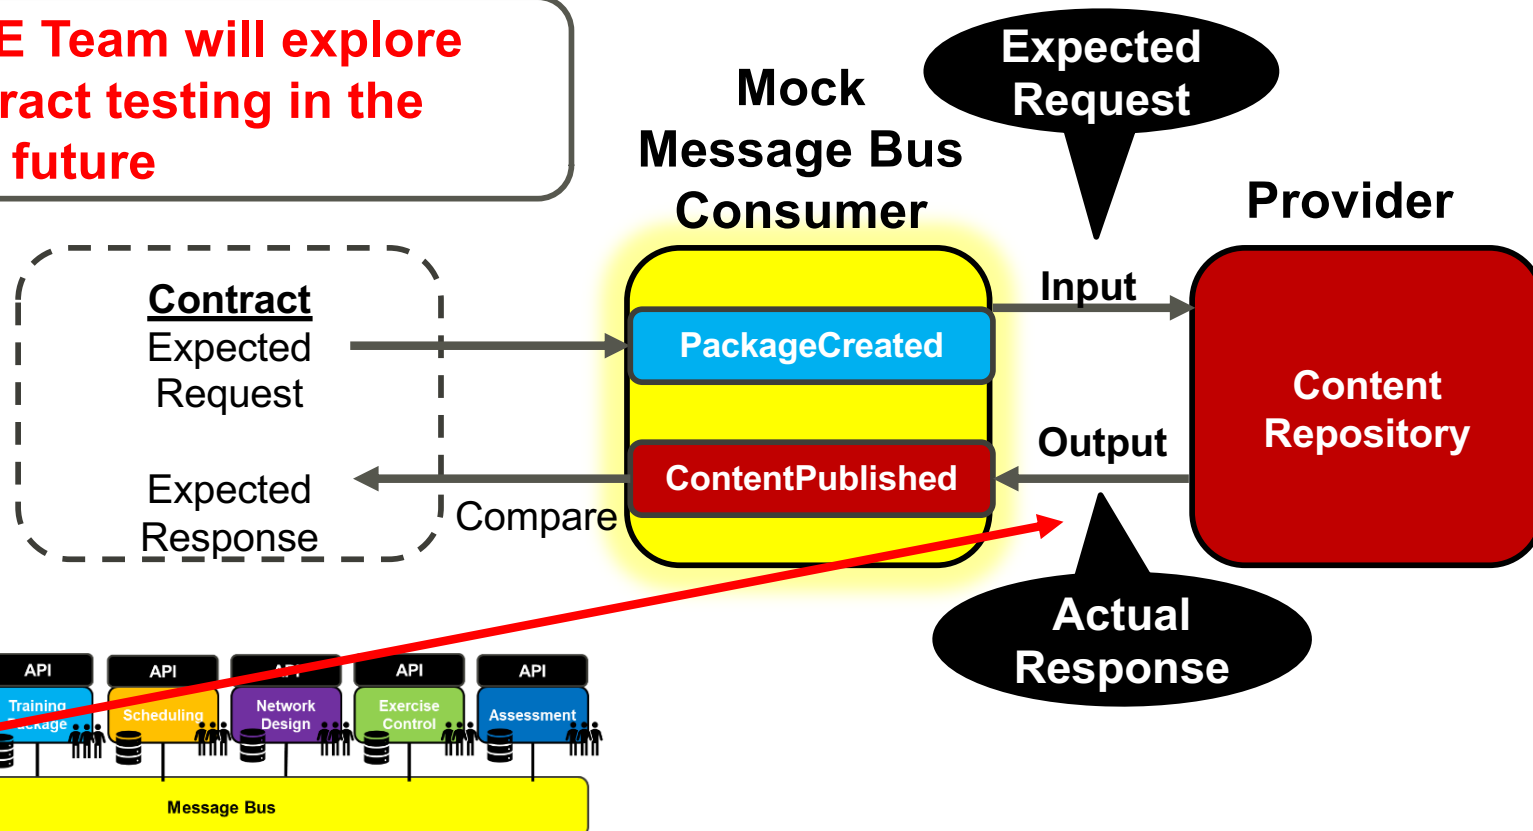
E Team will explore
ract testing in the
future

Mock
Message Bus
Consumer

Expected
Request

Provider

Contract
Expected
Request

Expected
Response

Input

PackageCreated

Content
Repository

Output

ContentPublished

Compare

Actual
Response

API
Training
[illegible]ackage

API
Scheduling

API
Network
Design

API
Exercise
Control

API
Assessment

Message Bus